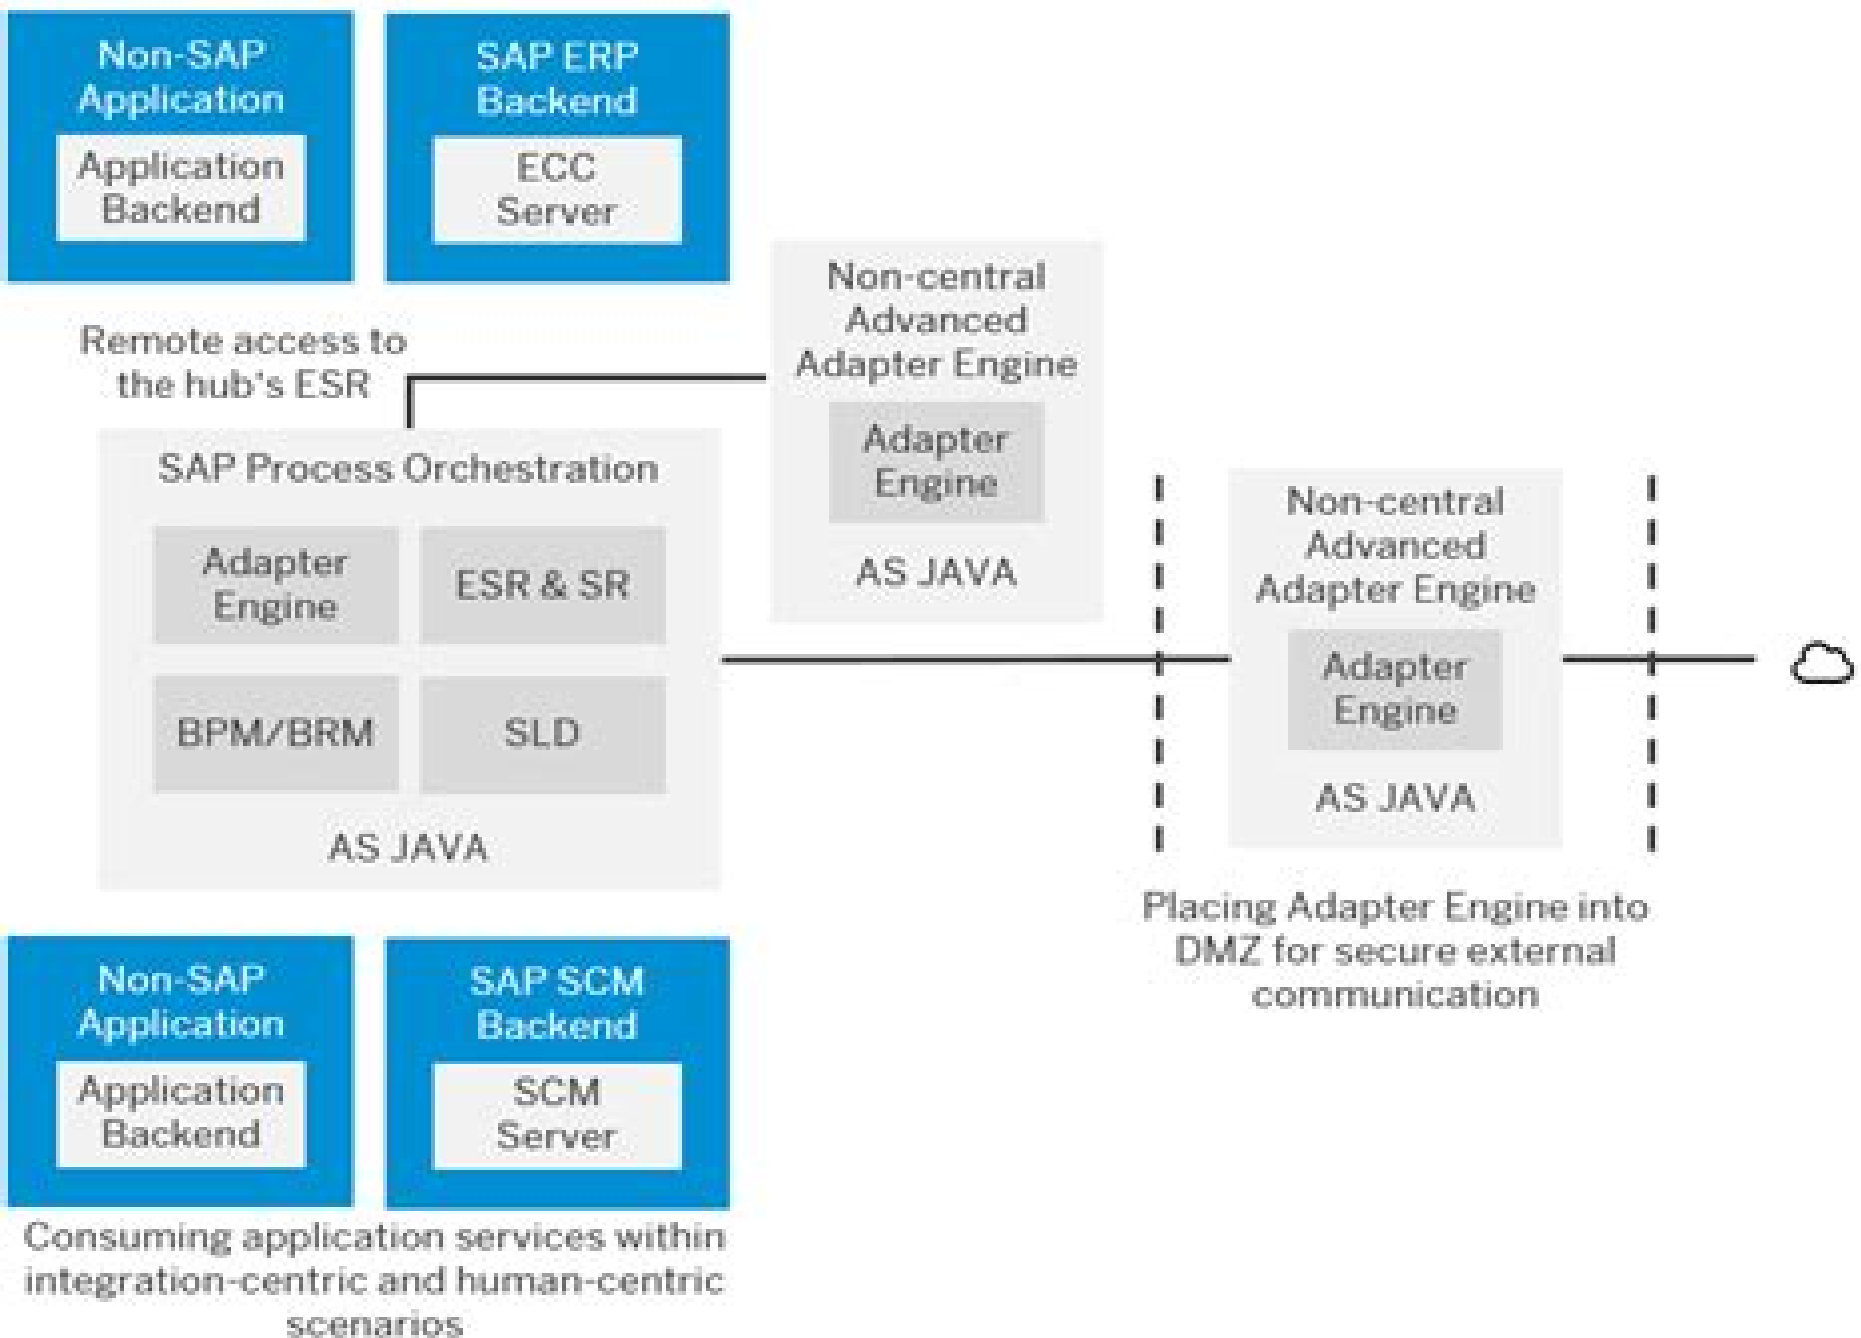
Non-SAP Application

Application Backend

SAP ERP Backend

ECC Server

Non-central Advanced Adapter Engine

Adapter Engine

AS JAVA

Remote access to the hub's ESR

SAP Process Orchestration

Adapter Engine

ESR & SR

BPM/BRM

SLD

AS JAVA

Non-central Advanced Adapter Engine

Adapter Engine

AS JAVA

Placing Adapter Engine into DMZ for secure external communication

Non-SAP Application

Application Backend

SAP SCM Backend

SCM Server

Consuming application services within integration-centric and human-centric scenarios